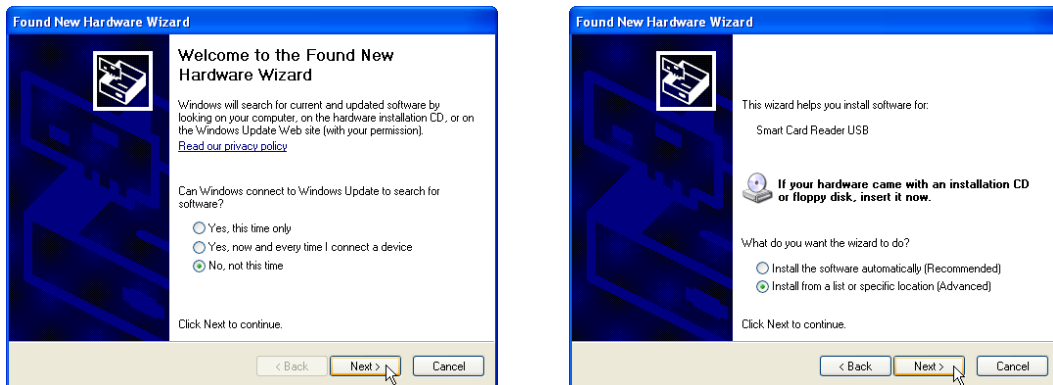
Found New Hardware Wizard

Welcome to the Found New Hardware Wizard

Windows will search for current and updated software by looking on your computer, on the hardware installation CD, or on the Windows Update Web site (with your permission).

Read our privacy policy

Can Windows connect to Windows Update to search for software?

Yes, this time only
Yes, now and every time I connect a device
No, not this time

Click Next to continue.

< Back | Next > | Cancel

Found New Hardware Wizard

This wizard helps you install software for:

Smart Card Reader USB

If your hardware came with an installation CD or floppy disk, insert it now.

What do you want the wizard to do?

Install the software automatically (Recommended)
Install from a list or specific location (Advanced)

Click Next to continue.

< Back | Next > | Cancel